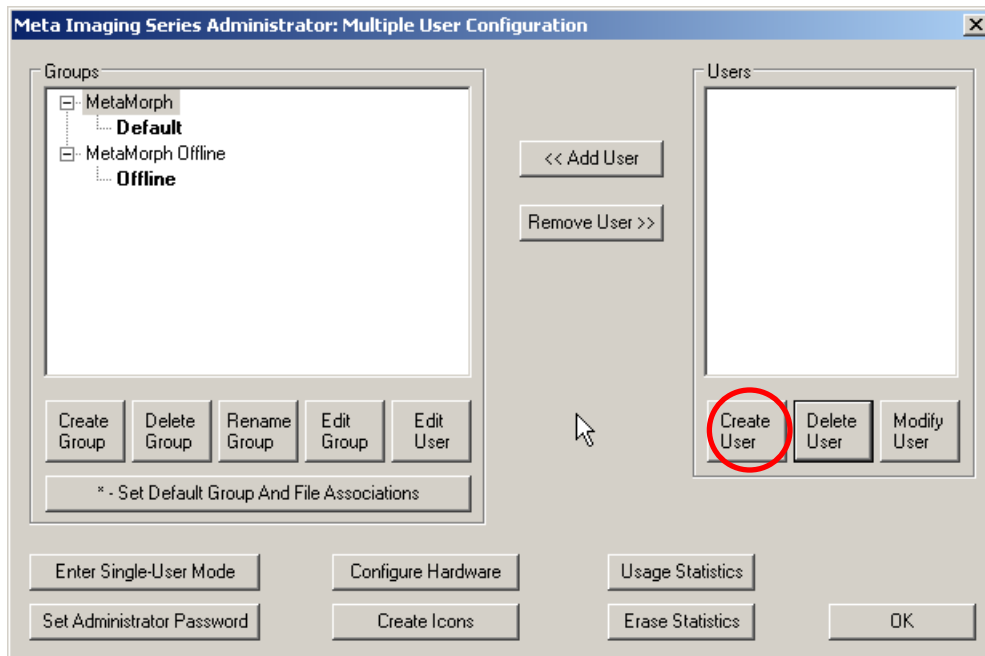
Meta Imaging Series Administrator: Multiple User Configuration

Groups

MetaMorph
Default
MetaMorph Offline
Offline

Create Group
Delete Group
Rename Group
Edit Group
Edit User

* - Set Default Group And File Associations

<< Add User
Remove User >>

Users

Create User
Delete User
Modify User

Enter Single-User Mode
Configure Hardware
Usage Statistics
Set Administrator Password
Create Icons
Erase Statistics
OK